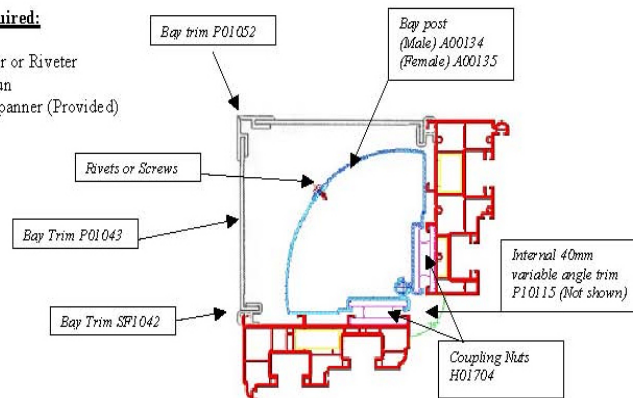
uired:

r or Riveter
un
panner (Provided)

Bay trim P01052

Bay post
(Male) A00134
(Female) A00135

Rivets or Screws

Bay Trim P01043

Internal 40mm
variable angle trim
P10115 (Not shown)

Bay Trim SF1042

Coupling Nuts
H01704